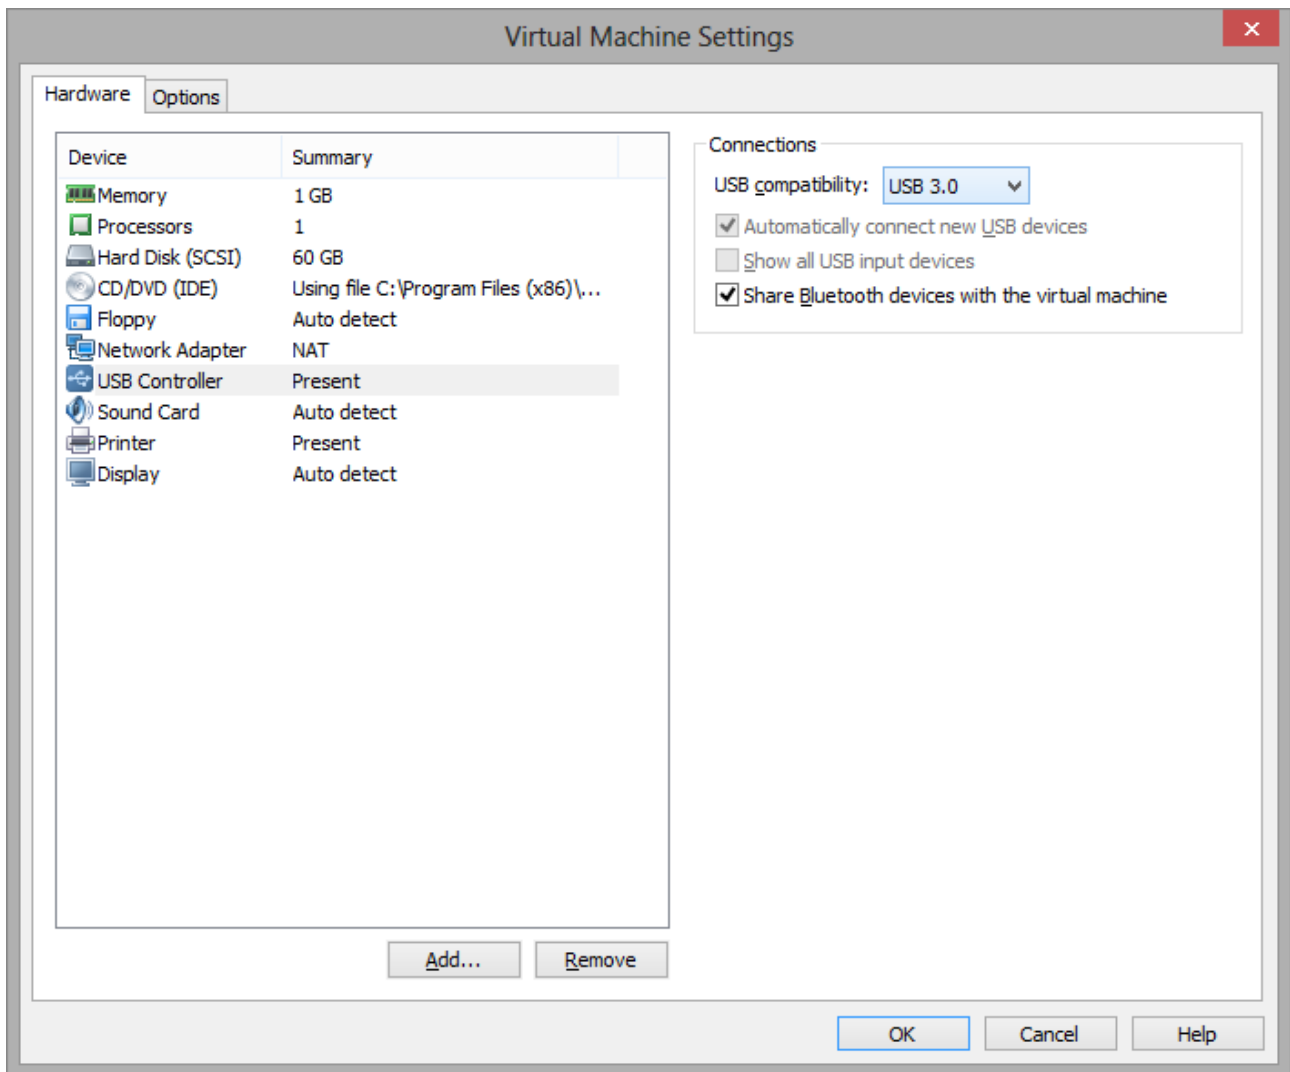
Virtual Machine Settings

Hardware Options

| Device | Summary |
|---|---|
| Memory | 1 GB |
| Processors | 1 |
| Hard Disk (SCSI) | 60 GB |
| CD/DVD (IDE) | Using file C:\Program Files (x86)\... |
| Floppy | Auto detect |
| Network Adapter | NAT |
| USB Controller | Present |
| Sound Card | Auto detect |
| Printer | Present |
| Display | Auto detect |

Add... Remove

Connections

USB compatibility: USB 3.0

Automatically connect new USB devices

Show all USB input devices

Share Bluetooth devices with the virtual machine

OK Cancel Help